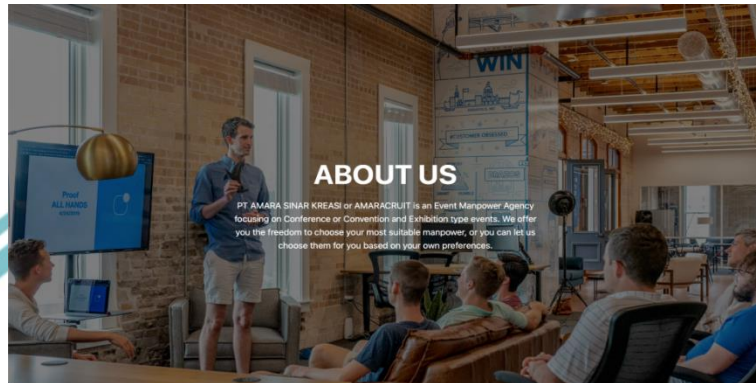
WIN

Proof
ALL HANDS

ABOUT US

PT AMARA SINAR KREASI or AMARACRUIT is an Event Manpower Agency focusing on Conference or Convention and Exhibition type events. We offer you the freedom to choose your most suitable manpower, or you can let us choose them for you based on your own preferences.